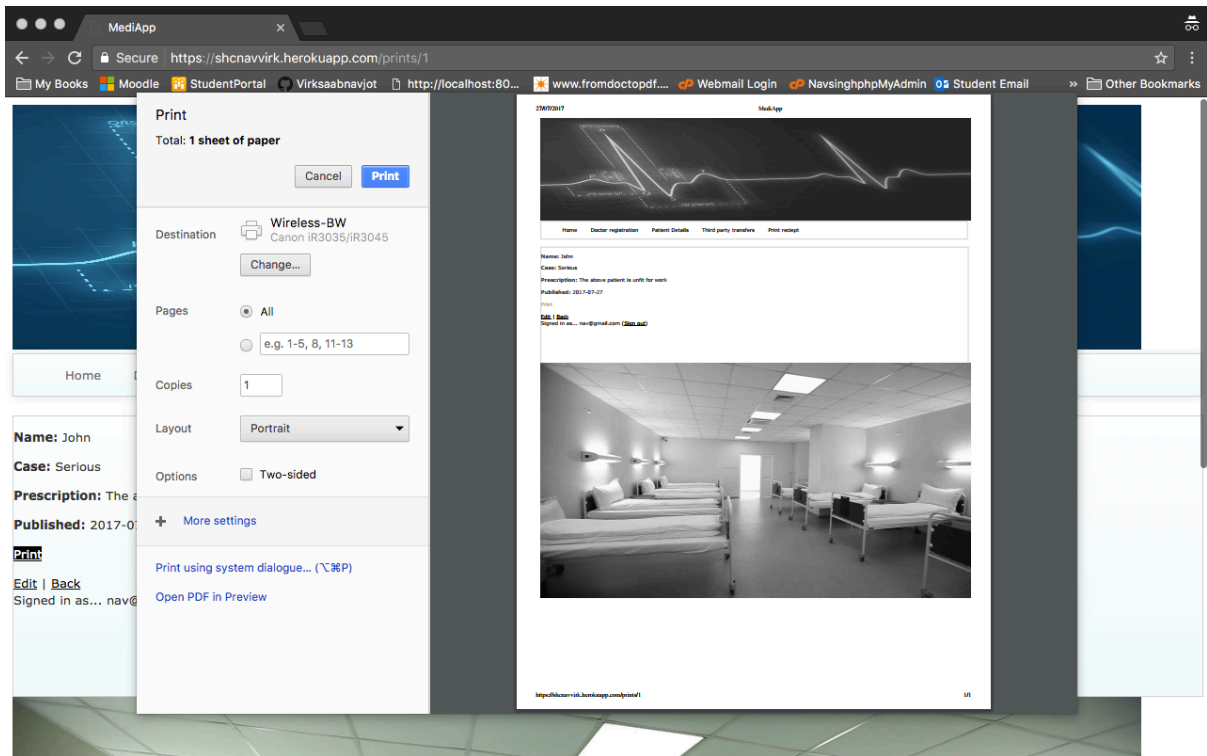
MediApp

Secure https://shcnavvirk.herokuapp.com/prints/1

My Books Moodle StudentPortal Virksaabnavjot http://localhost:80... www.fromdoctopdf.... Webmail Login NavsinghphpMyAdmin Student Email » Other Bookmarks

Print

Total: 1 sheet of paper

Cancel Print

Destination Wireless-BW Canon iR3035/iR3045

Change...

Pages All

e.g. 1-5, 8, 11-13

Copies 1

Layout Portrait

Options Two-sided

More settings

Print using system dialogue... (⌥⌘P)

Open PDF in Preview

27/07/2017 MediApp

Home Doctor registration Patient Details Third party transfers Print reciept

Name: John

Case: Serious

Prescription: The above patient is unfit for work

Published: 2017-07-27

Print

Edit | Back

Signed in as... nav@gmail.com (Sign out)

https://shcnavvirk.herokuapp.com/prints/1 1/1

Home

Name: John

Case: Serious

Prescription: The a

Published: 2017-07

Print

Edit | Back

Signed in as... nav@